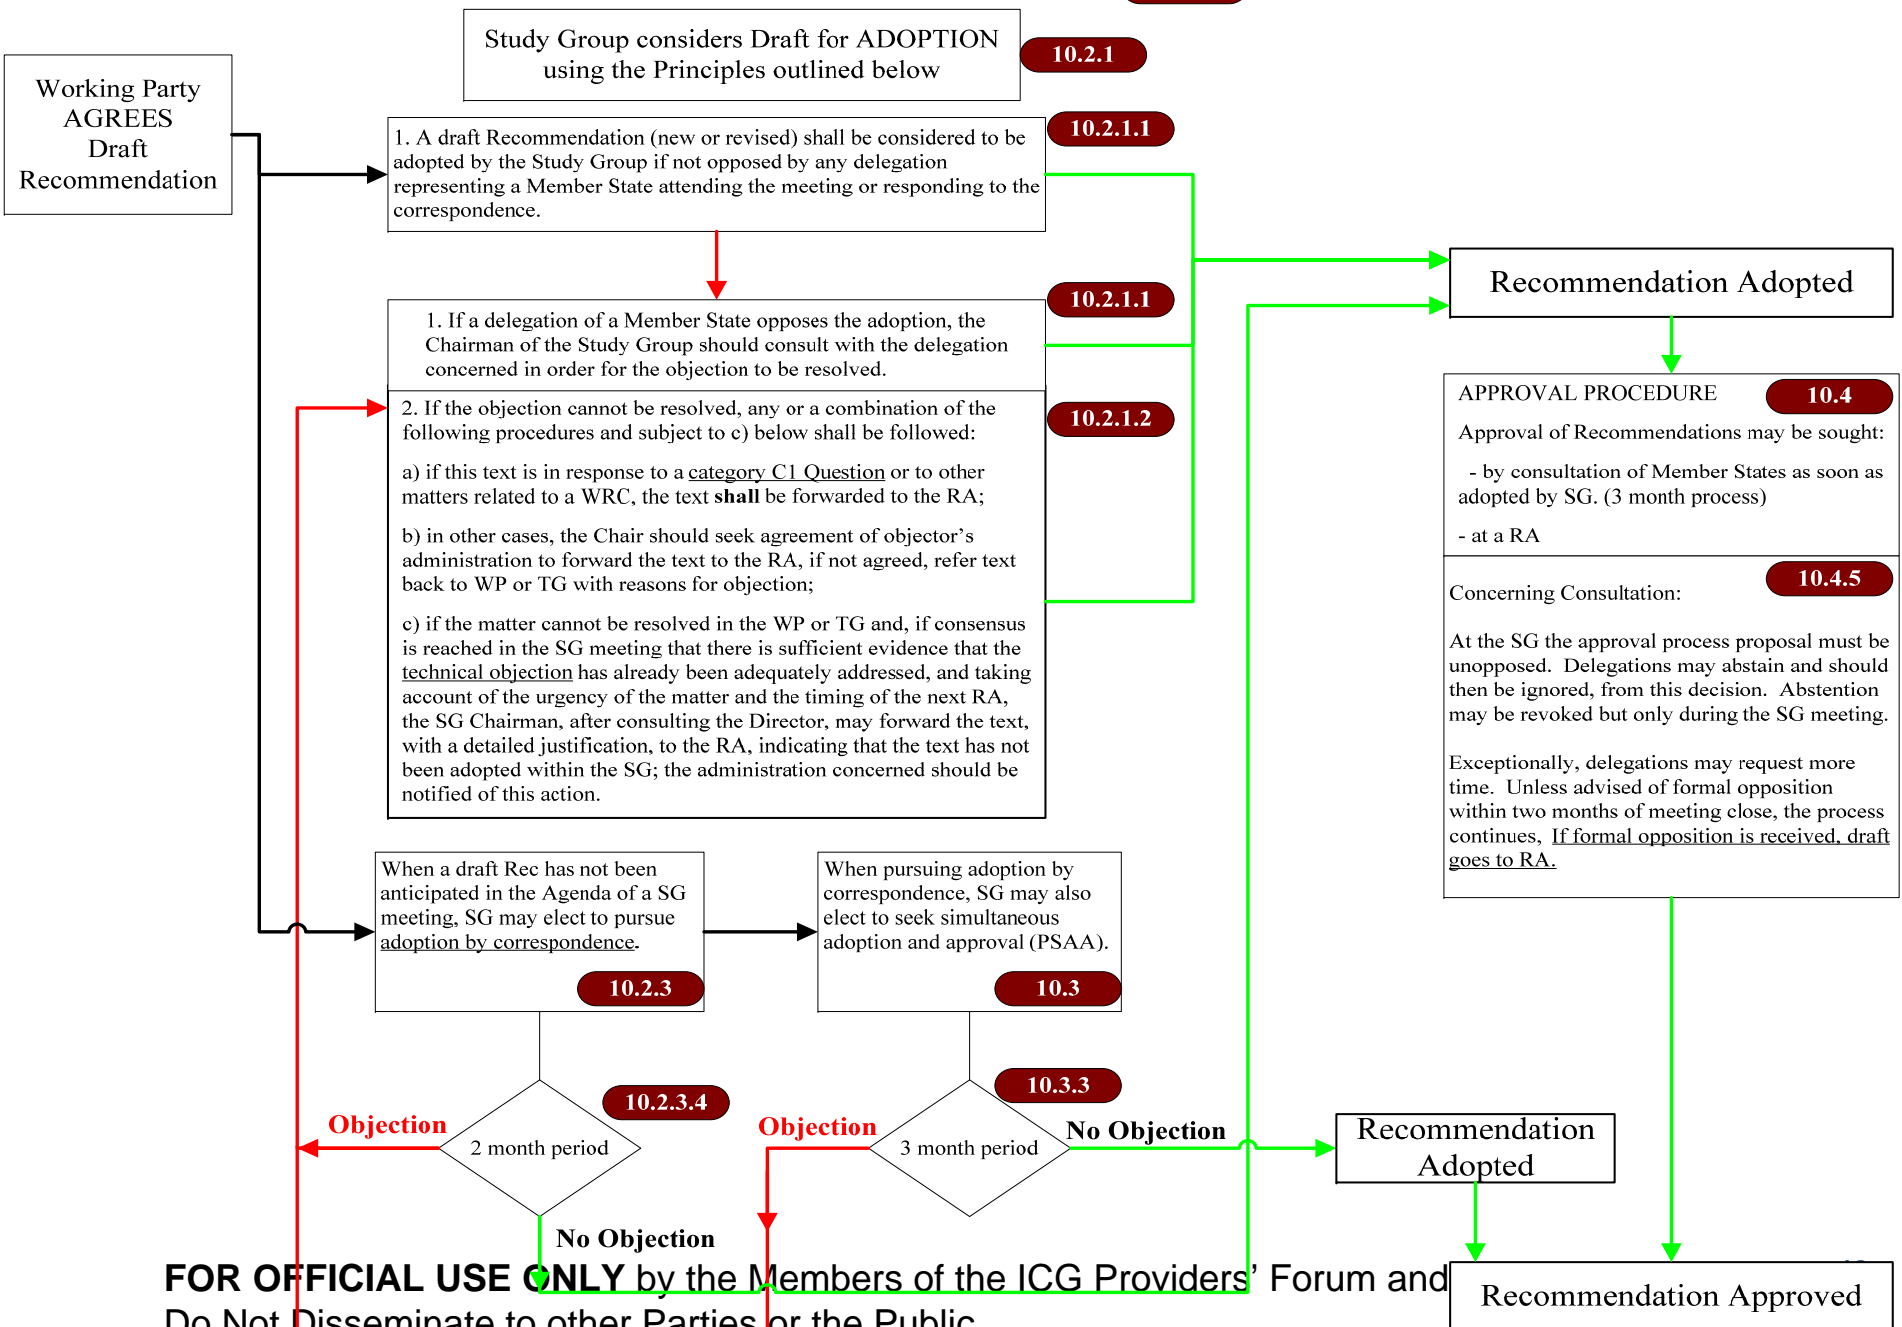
Study Group considers Draft for ADOPTION using the Principles outlined below

10.2.1

Working Party AGREES Draft Recommendation

1. A draft Recommendation (new or revised) shall be considered to be adopted by the Study Group if not opposed by any delegation representing a Member State attending the meeting or responding to the correspondence.

10.2.1.1

Recommendation Adopted

1. If a delegation of a Member State opposes the adoption, the Chairman of the Study Group should consult with the delegation concerned in order for the objection to be resolved.

10.2.1.1

2. If the objection cannot be resolved, any or a combination of the following procedures and subject to c) below shall be followed:

10.2.1.2

a) if this text is in response to a category C1 Question or to other matters related to a WRC, the text **shall** be forwarded to the RA;

b) in other cases, the Chair should seek agreement of objector's administration to forward the text to the RA, if not agreed, refer text back to WP or TG with reasons for objection;

c) if the matter cannot be resolved in the WP or TG and, if consensus is reached in the SG meeting that there is sufficient evidence that the technical objection has already been adequately addressed, and taking account of the urgency of the matter and the timing of the next RA, the SG Chairman, after consulting the Director, may forward the text, with a detailed justification, to the RA, indicating that the text has not been adopted within the SG; the administration concerned should be notified of this action.

APPROVAL PROCEDURE

10.4

Approval of Recommendations may be sought:

- by consultation of Member States as soon as adopted by SG. (3 month process)

- at a RA

10.4.5

Concerning Consultation:

At the SG the approval process proposal must be unopposed. Delegations may abstain and should then be ignored, from this decision. Abstention may be revoked but only during the SG meeting.

Exceptionally, delegations may request more time. Unless advised of formal opposition within two months of meeting close, the process continues, If formal opposition is received, draft goes to RA.

When a draft Rec has not been anticipated in the Agenda of a SG meeting, SG may elect to pursue adoption by correspondence.

10.2.3

When pursuing adoption by correspondence, SG may also elect to seek simultaneous adoption and approval (PSAA).

10.3

10.2.3.4

Objection

2 month period

10.3.3

Objection

3 month period

No Objection

Recommendation Adopted

No Objection

FOR OFFICIAL USE ONLY by the Members of the ICG Providers' Forum and Do Not Disseminate to other Parties or the Public

Recommendation Approved